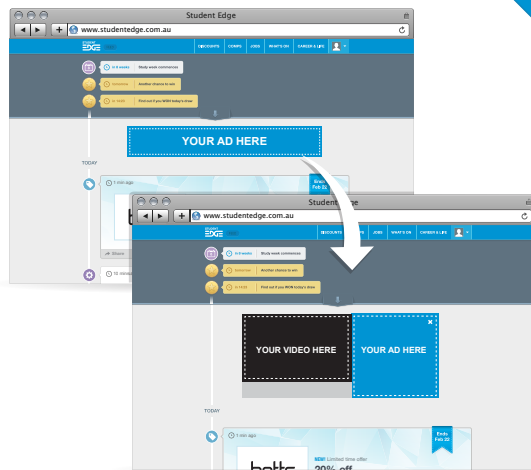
Student Edge

www.studentedge.com.au

student EDGE

DISCOUNTS COMPS JOBS WHAT'S ON CAREER & LIFE

in 6 weeks Study week commences

tomorrow Another chance to win

in 14:25 Find out if you WON today's draw

YOUR AD HERE

TODAY

1 min ago

Ends Feb 22

Share

16 minutes

Student Edge

www.studentedge.com.au

student EDGE

DISCOUNTS COMPS JOBS WHAT'S ON CAREER & LIFE

in 6 weeks Study week commences

tomorrow Another chance to win

in 14:25 Find out if you WON today's draw

YOUR VIDEO HERE

YOUR AD HERE

TODAY

1 min ago

Ends Feb 22

NEW Limited time offer

20% off